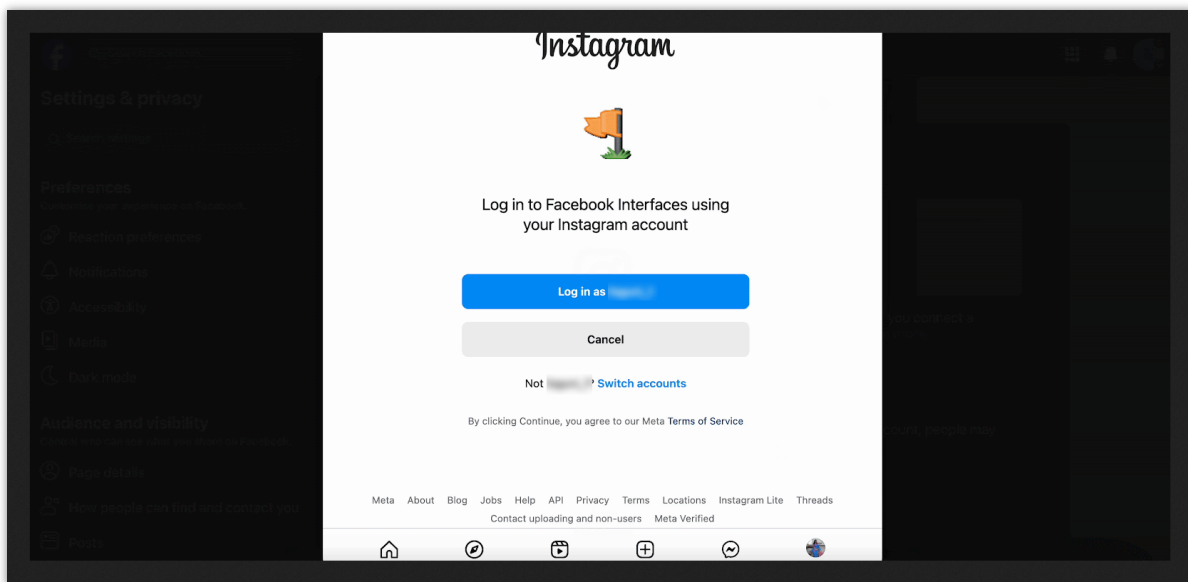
Instagram

Log in to Facebook Interfaces using your Instagram account

Log in as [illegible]

Cancel

Not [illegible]? Switch accounts

By clicking Continue, you agree to our Meta Terms of Service

Meta About Blog Jobs Help API Privacy Terms Locations Instagram Lite Threads Contact uploading and non-users Meta Verified